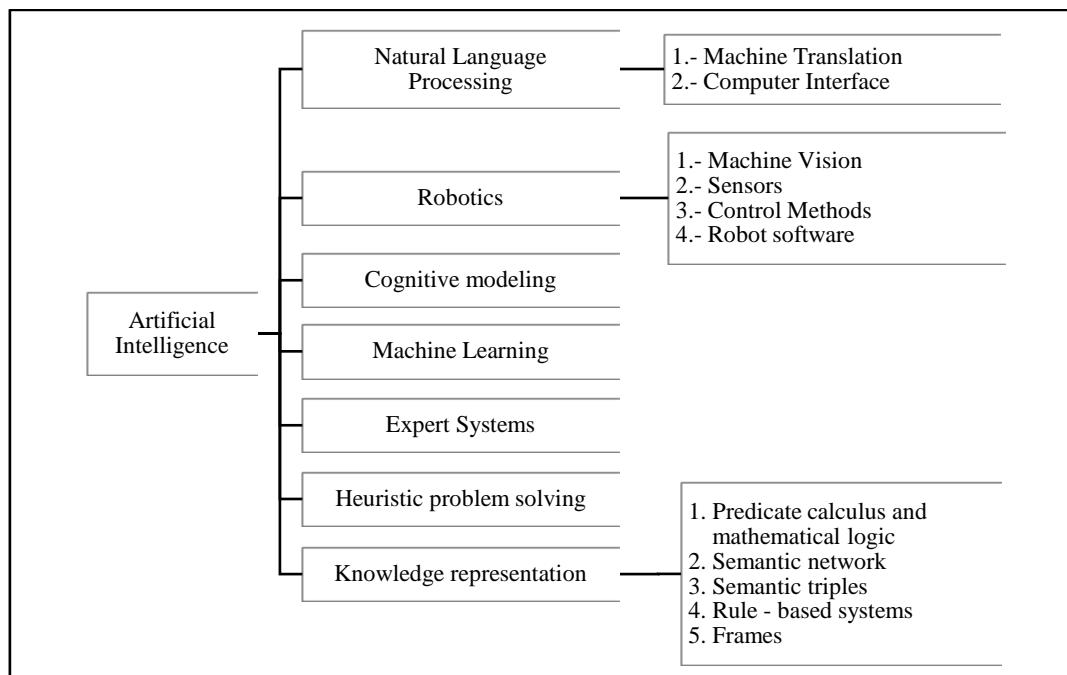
Artificial Intelligence

Natural Language Processing

1.- Machine Translation
2.- Computer Interface

Robotics

1.- Machine Vision
2.- Sensors
3.- Control Methods
4.- Robot software

Cognitive modeling

Machine Learning

Expert Systems

Heuristic problem solving

Knowledge representation

1. Predicate calculus and mathematical logic
2. Semantic network
3. Semantic triples
4. Rule - based systems
5. Frames